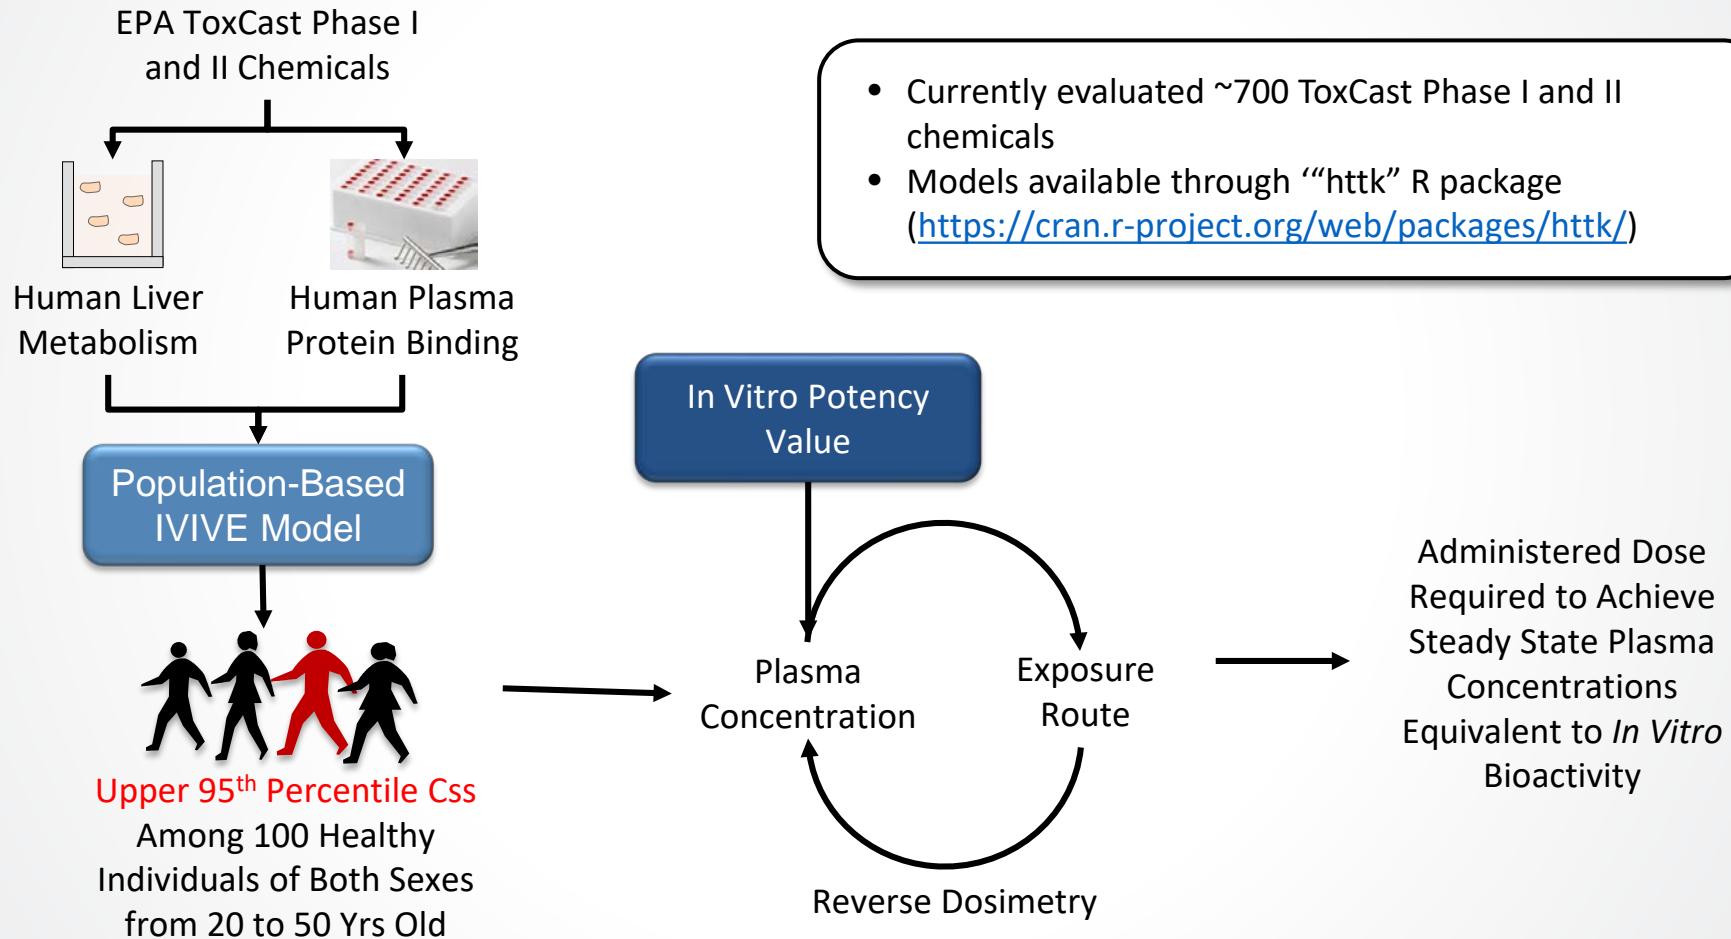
EPA ToxCast Phase I and II Chemicals

Human Liver Metabolism

Human Plasma Protein Binding

Population-Based IVIVE Model

Upper 95$^{th}$ Percentile Css Among 100 Healthy Individuals of Both Sexes from 20 to 50 Yrs Old

- Currently evaluated ~700 ToxCast Phase I and II chemicals
- Models available through '"httk" R package (https://cran.r-project.org/web/packages/httk/)

In Vitro Potency Value

Plasma Concentration

Exposure Route

Reverse Dosimetry

Administered Dose Required to Achieve Steady State Plasma Concentrations Equivalent to *In Vitro* Bioactivity